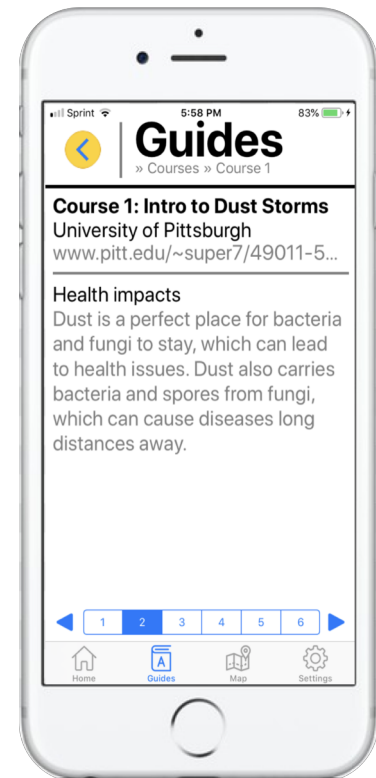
Sprint 5:58 PM 83%

Guides
» Courses » Course 1

Course 1: Intro to Dust Storms
University of Pittsburgh
www.pitt.edu/~super7/49011-5...

Health impacts
Dust is a perfect place for bacteria and fungi to stay, which can lead to health issues. Dust also carries bacteria and spores from fungi, which can cause diseases long distances away.

1 2 3 4 5 6

Home Guides Map Settings